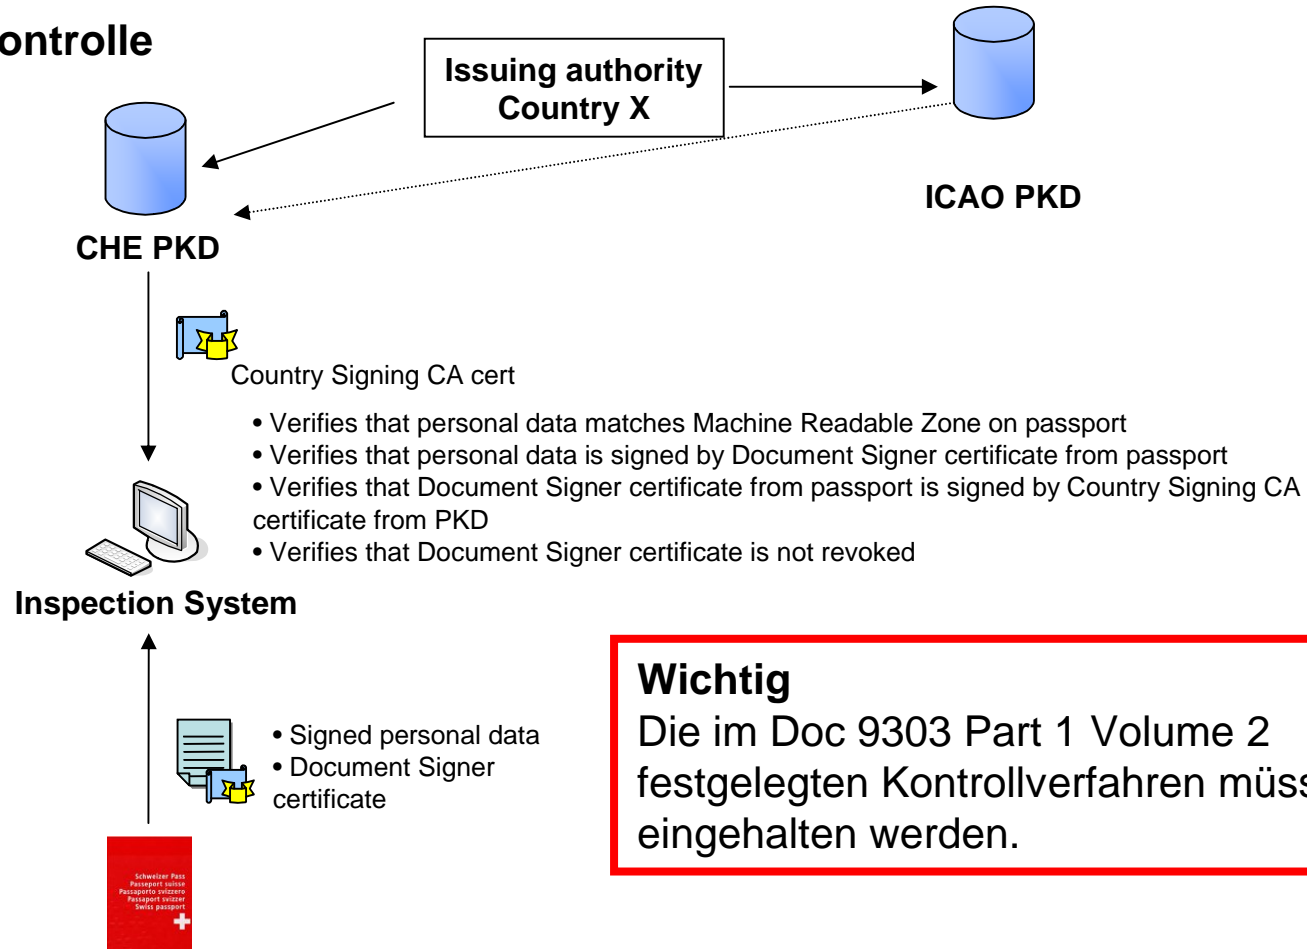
ontrolle

Issuing authority Country X

ICAO PKD

CHE PKD

Country Signing CA cert

• Verifies that personal data matches Machine Readable Zone on passport
• Verifies that personal data is signed by Document Signer certificate from passport
• Verifies that Document Signer certificate from passport is signed by Country Signing CA certificate from PKD
• Verifies that Document Signer certificate is not revoked

Inspection System

• Signed personal data
• Document Signer certificate

Schweizer Pass
Passeport suisse
Passaporto svizzero
Passaport svizzer
Swiss passport

Wichtig
Die im Doc 9303 Part 1 Volume 2 festgelegten Kontrollverfahren müss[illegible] eingehalten werden.